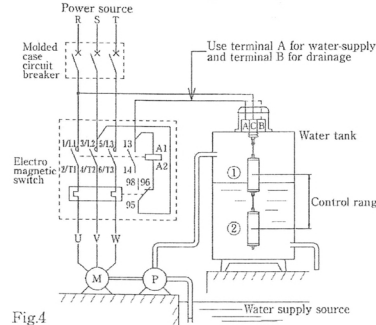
Power source

R S T

Molded case circuit breaker

Use terminal A for water-supply and terminal B for drainage

A C B

Water tank

Electro magnetic switch

1/L1 3/L2 5/L3 13

A1

A2

2/T1 4/T2 6/T3 14

98 96

95

①

②

Control rang

U V W

M

P

Fig.4

Water supply source